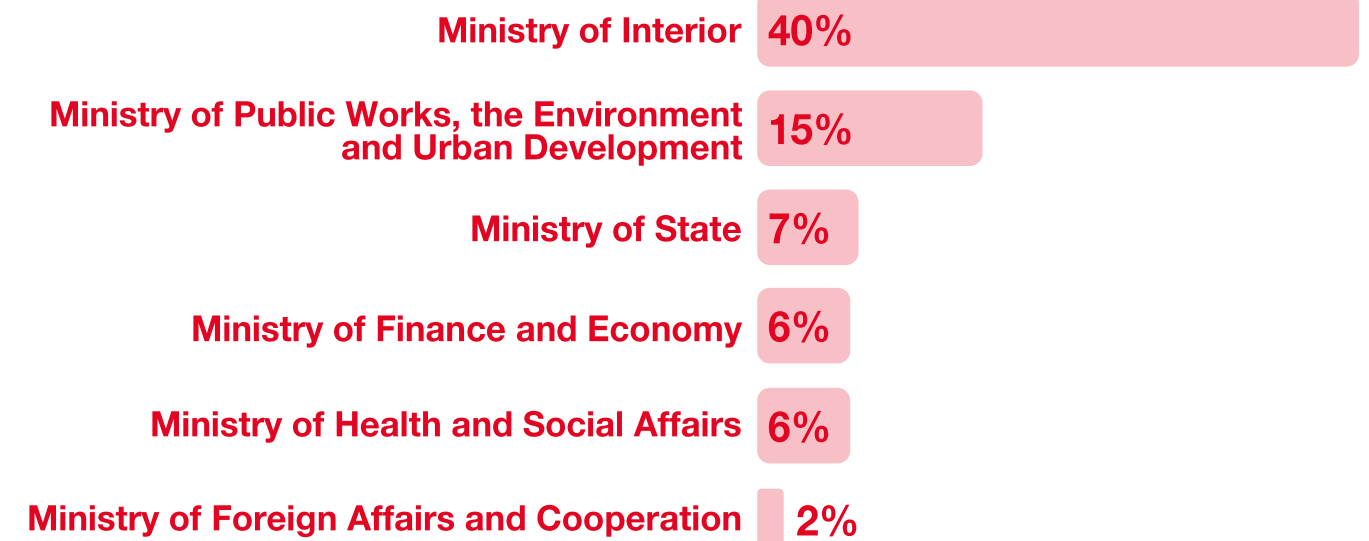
Ministry of Interior 40%

Ministry of Public Works, the Environment and Urban Development 15%

Ministry of State 7%

Ministry of Finance and Economy 6%

Ministry of Health and Social Affairs 6%

Ministry of Foreign Affairs and Cooperation 2%